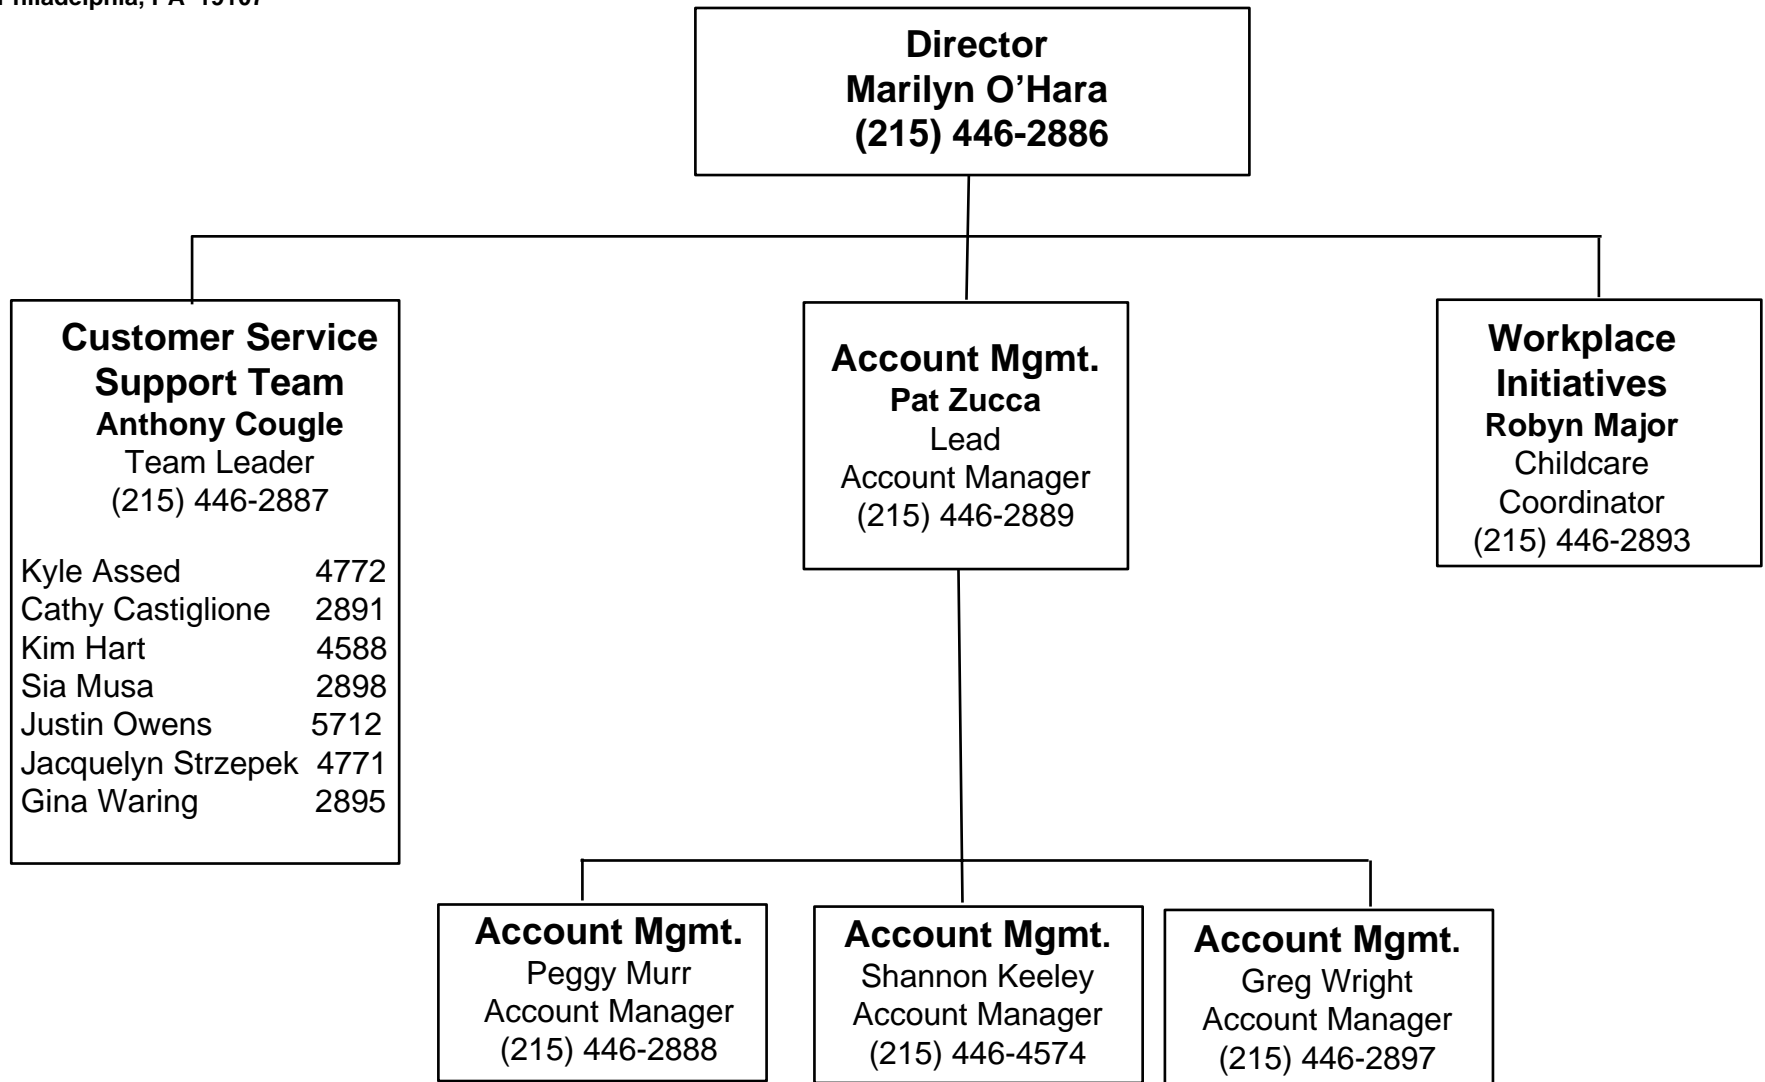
Philadelphia, PA 19107

Director
Marilyn O’Hara
(215) 446-2886

Customer Service Support Team
Anthony Cougle
Team Leader
(215) 446-2887

Kyle Assed 4772
Cathy Castiglione 2891
Kim Hart 4588
Sia Musa 2898
Justin Owens 5712
Jacquelyn Strzepek 4771
Gina Waring 2895

Account Mgmt.
Pat Zucca
Lead
Account Manager
(215) 446-2889

Workplace Initiatives
Robyn Major
Childcare Coordinator
(215) 446-2893

Account Mgmt.
Peggy Murr
Account Manager
(215) 446-2888

Account Mgmt.
Shannon Keeley
Account Manager
(215) 446-4574

Account Mgmt.
Greg Wright
Account Manager
(215) 446-2897